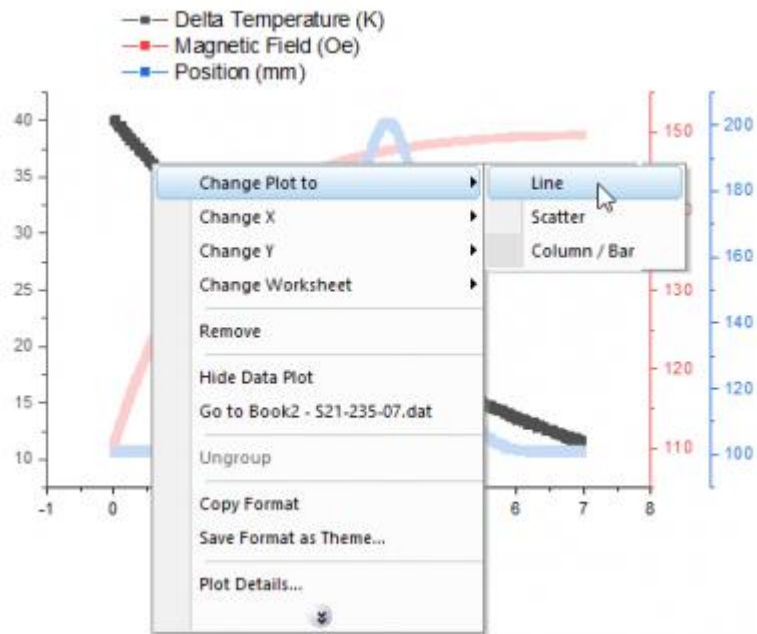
Delta Temperature (K)
Magnetic Field (Oe)
Position (mm)

40
35
30
25
20
15
10

150
130
120
110

200
180
160
140
120
100

-1
0
6
7
8

Change Plot to
Change X
Change Y
Change Worksheet
Remove
Hide Data Plot
Go to Book2 - S21-235-07.dat
Ungroup
Copy Format
Save Format as Theme...
Plot Details...

Line
Scatter
Column / Bar